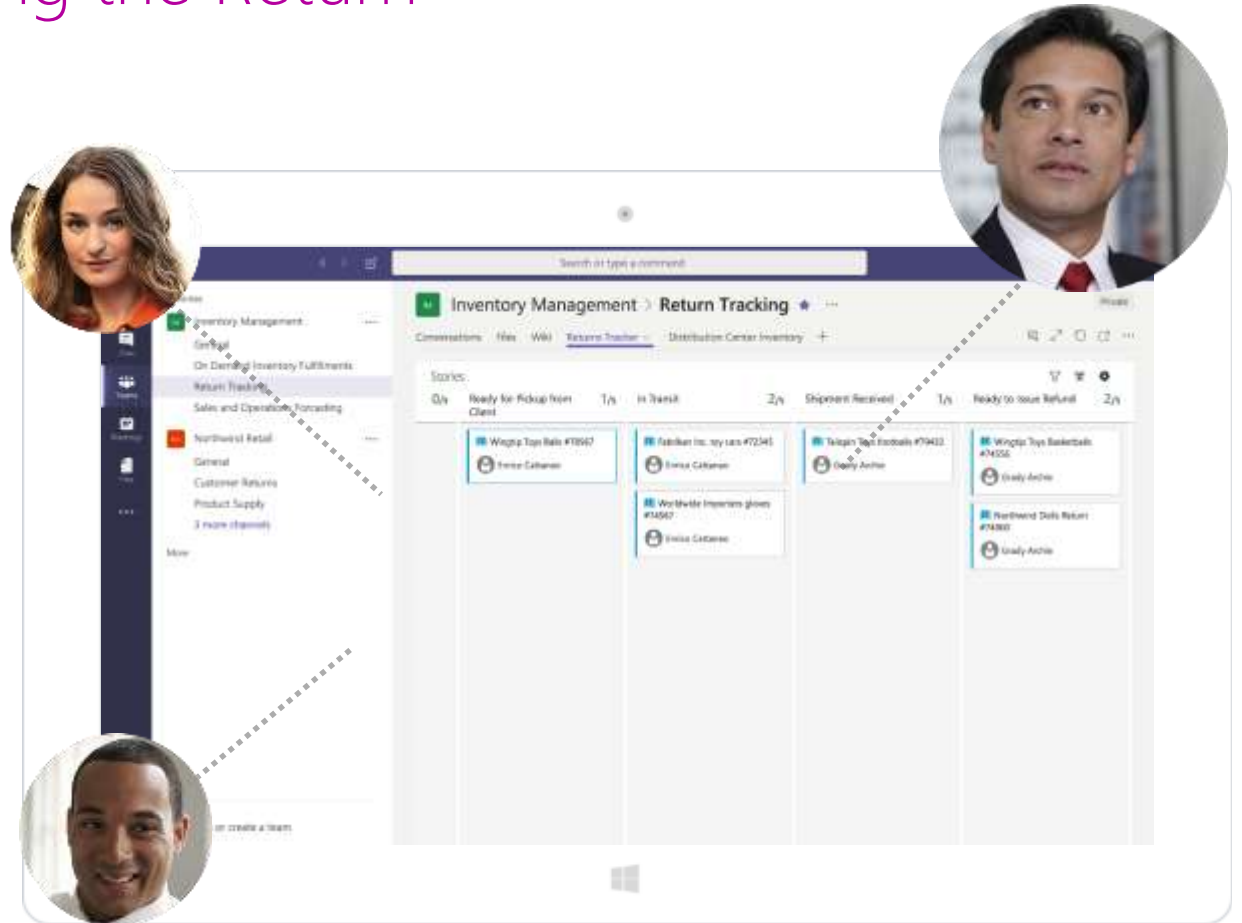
ng the Return

Search or type a command

Teams

Inventory Management

General

On Demand Inventory Fulfillments

Return Tracking

Sales and Operations Forcasting

Northwind Retail

General

Customer Returns

Product Supply

3 more channels

More

or create a team

Inventory Management > Return Tracking

Private

Conversations Files Wiki Returns Tracker Distribution Center Inventory +

Stories

0/5 Ready for Pickup from Client 1/5 In Transit 2/5 Shipment Received 1/5 Ready to Issue Refund 2/5

Wingtip Toys Balls #78567
Enrico Cattaneo

Fabrikam Inc. toy cars #72345
Enrico Cattaneo

Worldwide Importers gloves #74567
Enrico Cattaneo

Tailspin Toys footballs #79432
Grady Archie

Wingtip Toys Basketballs #74556
Grady Archie

Northwind Dolls Return #74860
Grady Archie